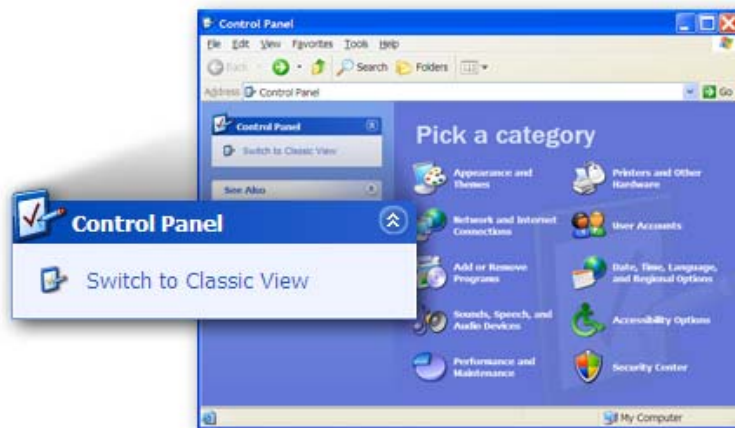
Control Panel

File Edit View Favorites Tools Help

Back Search Folders

Address Control Panel

Go

Control Panel

Switch to Classic View

See Also

Control Panel

Switch to Classic View

Pick a category

Appearance and Themes

Printers and Other Hardware

Network and Internet Connections

User Accounts

Add or Remove Programs

Date, Time, Language, and Regional Options

Sounds, Speech, and Audio Devices

Accessibility Options

Performance and Maintenance

Security Center

My Computer